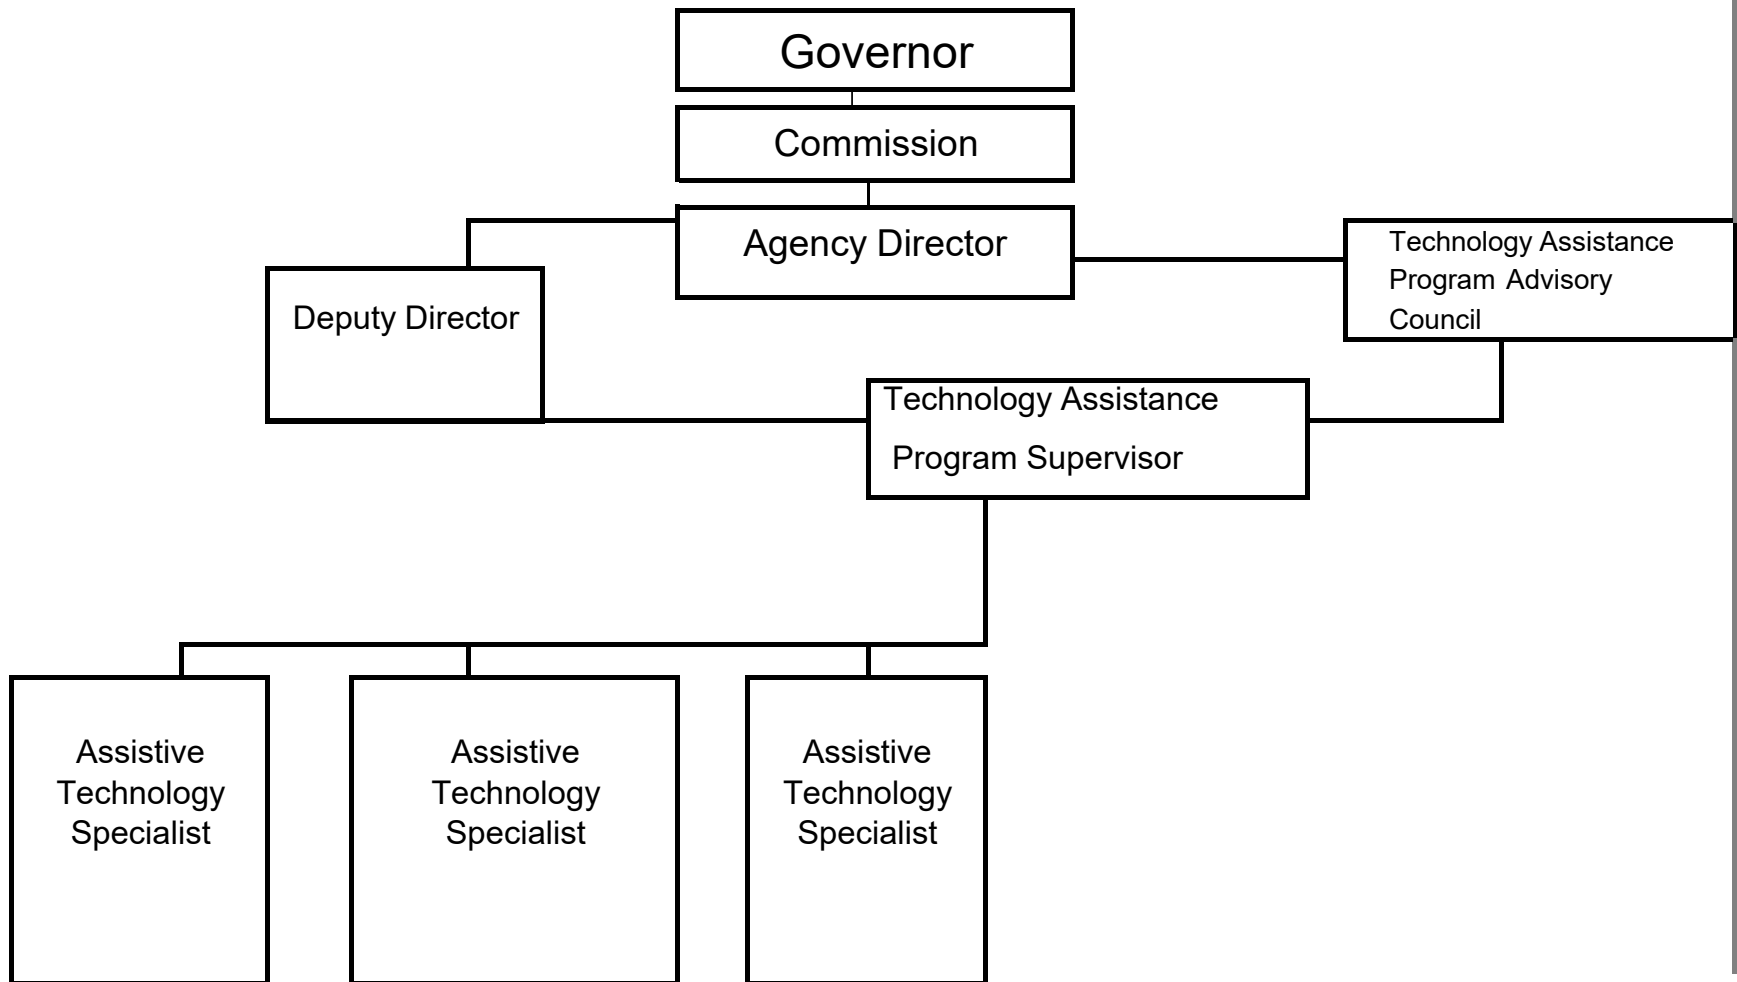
Governor

Commission

Agency Director

Technology Assistance Program Advisory Council

Deputy Director

Technology Assistance Program Supervisor

Assistive Technology Specialist

Assistive Technology Specialist

Assistive Technology Specialist